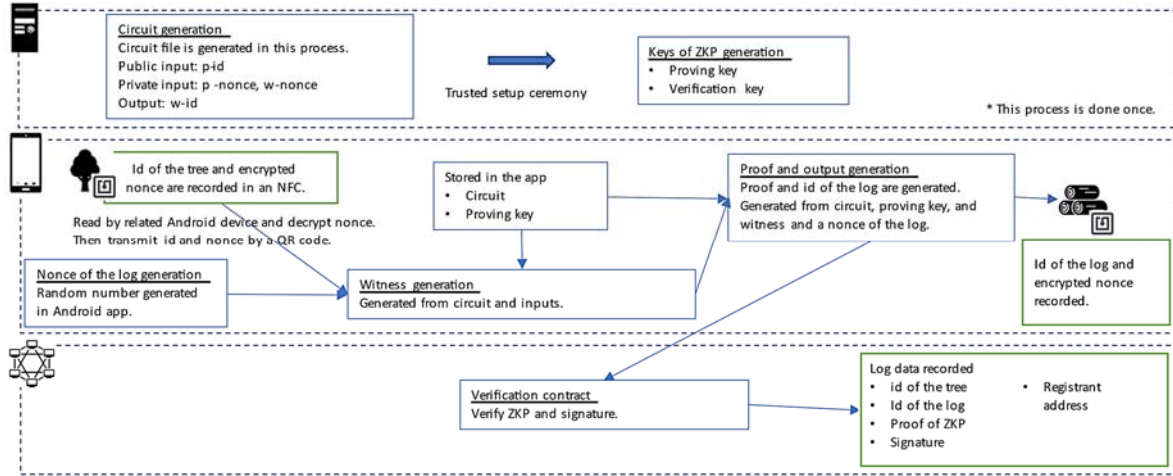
Circuit generation
Circuit file is generated in this process.
Public input: p-id
Private input: p -nonce, w-nonce
Output: w-id

Trusted setup ceremony

Keys of ZKP generation
• Proving key
• Verification key

* This process is done once.

Id of the tree and encrypted nonce are recorded in an NFC.

Read by related Android device and decrypt nonce. Then transmit id and nonce by a QR code.

Stored in the app
• Circuit
• Proving key

Proof and output generation
Proof and id of the log are generated. Generated from circuit, proving key, and witness and a nonce of the log.

Id of the log and encrypted nonce recorded.

Nonce of the log generation
Random number generated in Android app.

Witness generation
Generated from circuit and inputs.

Verification contract
Verify ZKP and signature.

Log data recorded
• id of the tree
• Id of the log
• Proof of ZKP
• Signature
• Registrant address